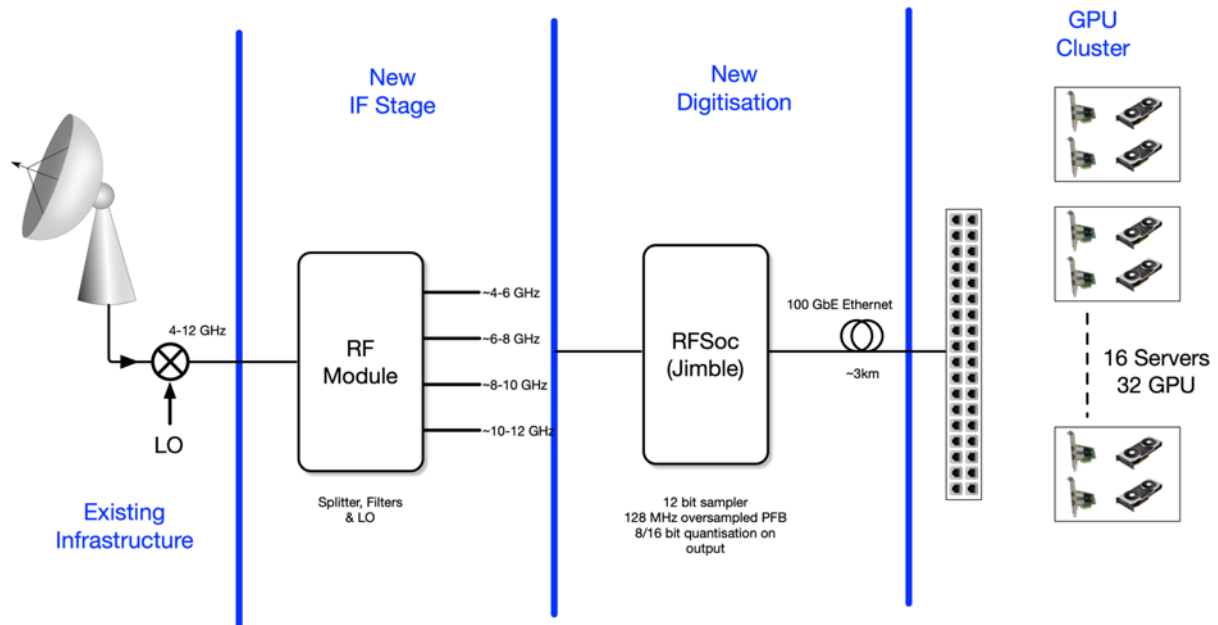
New
IF Stage

New
Digitisation

GPU
Cluster

4-12 GHz

LO

RF
Module

~4-6 GHz
~6-8 GHz
~8-10 GHz
~10-12 GHz

RFSoc
(Jimble)

100 GbE Ethernet

~3km

16 Servers
32 GPU

Existing
Infrastructure

Splitter, Filters
& LO

12 bit sampler
128 MHz oversampled PFB
8/16 bit quantisation on output